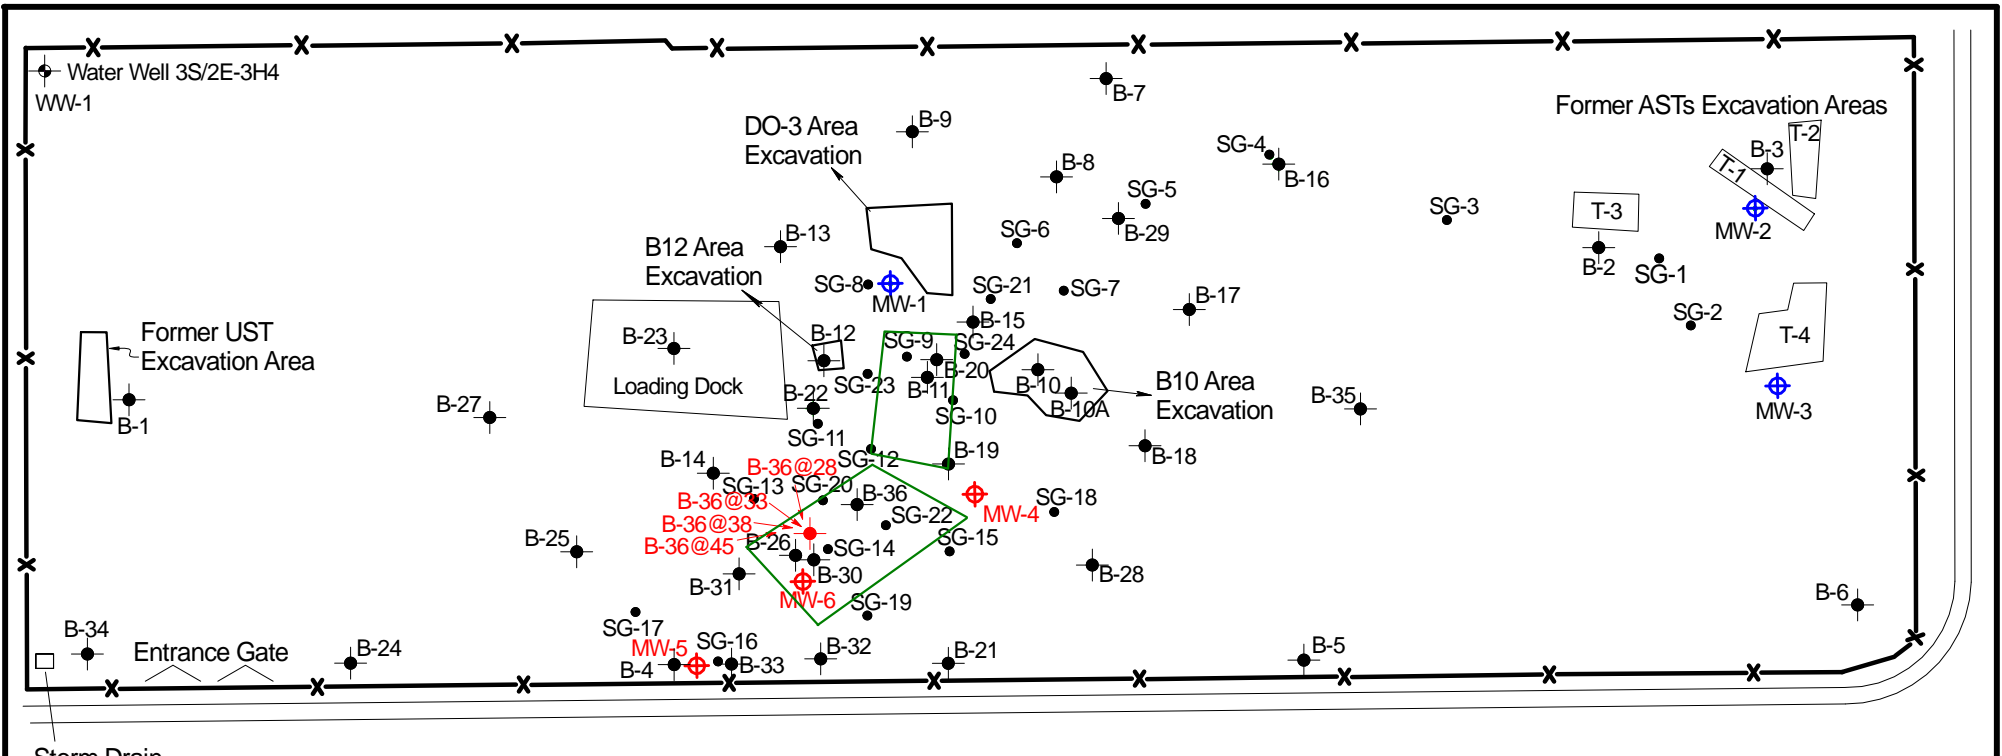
Water Well 3S/2E-3H4
WW-1
B-7
B-9
DO-3 Area
Excavation
Former ASTs Excavation Areas
T-2
B-3
T-1
SG-4
B-16
B-8
SG-5
SG-3
T-3
MW-2
B-29
SG-6
B-13
B12 Area
Excavation
B-2
SG-1
SG-8
MW-1
SG-21
SG-7
B-17
SG-2
B-15
B-12
B-23
SG-9
SG-24
Former UST
Excavation Area
T-4
Loading Dock
B-20
B-10
B10 Area
Excavation
SG-23
B-22
B-11
MW-3
B-35
B-27
B-10A
B-1
SG-10
SG-11
B-18
B-19
B-14
B-36@28
SG-12
SG-13
SG-20
B-36
SG-18
B-36@33
MW-4
SG-22
B-36@38
B-26
SG-15
B-25
B-36@45
SG-14
B-28
B-30
B-31
MW-6
B-6
SG-19
SG-17
B-34
SG-16
B-32
B-5
Entrance Gate
B-24
MW-5
B-21
B-4
B-33
Storm Drain